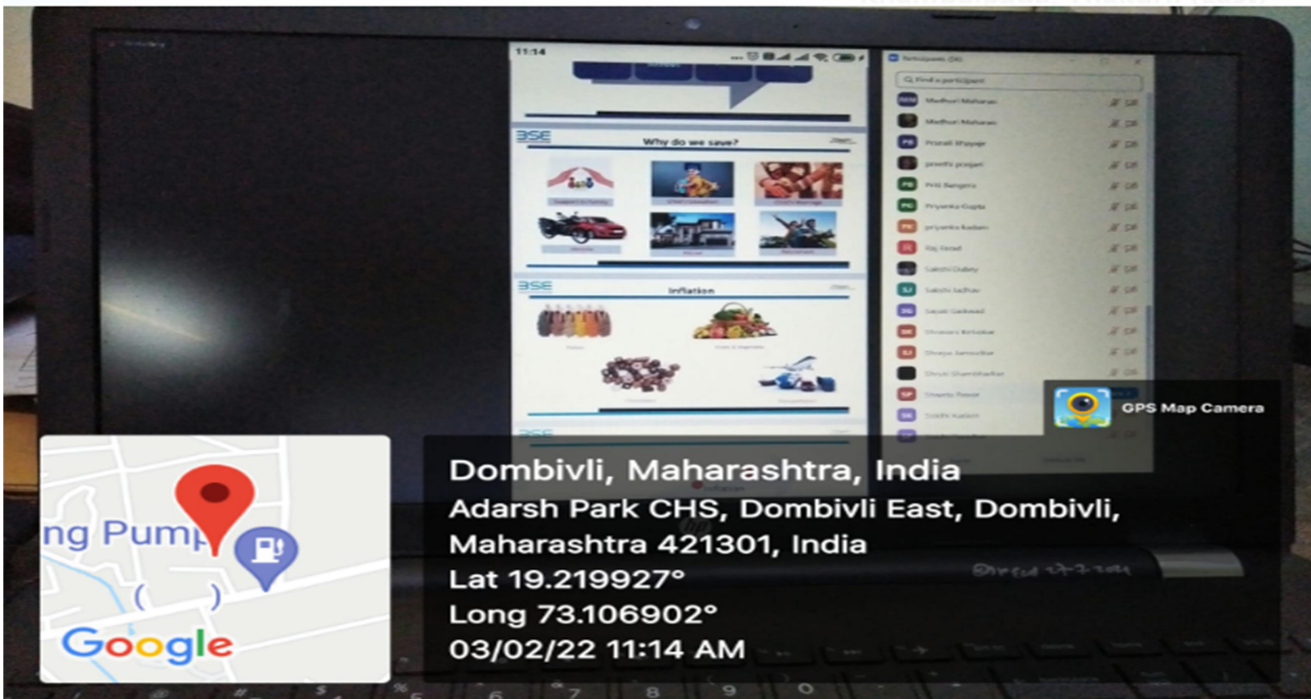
11:14

BSE
Why do we save?

BSE
Inflation

Participants
Find a participant
Madhuri Maharan
Madhuri Maharan
Pranali Wayage
preethi prajapti
Priti Sangere
Priyanka Gupta
priyanka kadam
Raj Ferad
Sakshi Dubey
Sakshi Jadhav
Sayali Gaikwad
Shravani Birbalkar
Shreya Jamsutkar
Shruti Shamthankar
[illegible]
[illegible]

GPS Map Camera

ng Pump

Google

Dombivli, Maharashtra, India
Adarsh Park CHS, Dombivli East, Dombivli, Maharashtra 421301, India
Lat 19.219927°
Long 73.106902°
03/02/22 11:14 AM